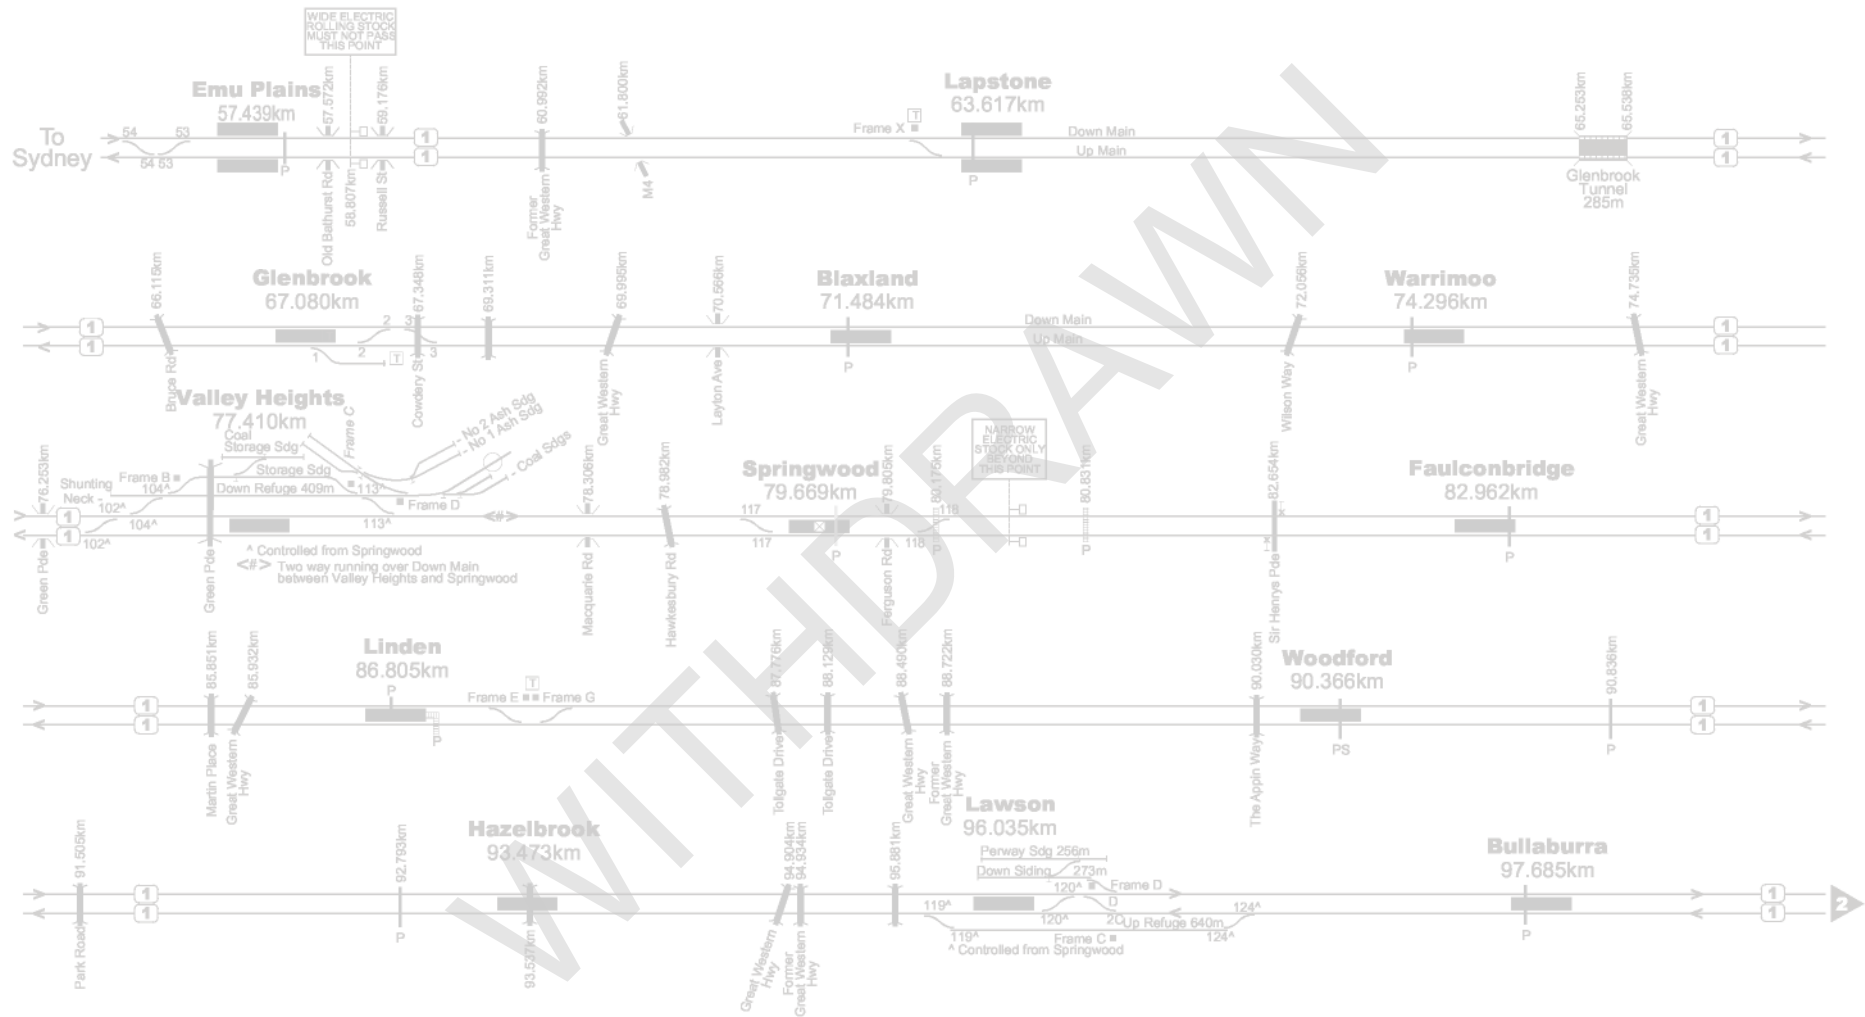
WIDE ELECTRIC ROLLING STOCK MUST NOT PASS THIS POINT

Emu Plains
57.439km

To Sydney

54 53
54 53

57.572km
59.176km
60.992km
61.800km

Old Bathurst Rd
58.807km
Russell St
Former Great Western Hwy
M4

P

1
1

Lapstone
63.617km

Frame X
Down Main
Up Main
P

65.253km
65.538km
Glenbrook Tunnel 285m

1
1

Glenbrook
67.080km

66.115km
67.348km
69.311km
69.995km
70.566km

Bruce Rd
Cowdery St
Great Western Hwy
Layton Ave

1 2 3
2 3

Blaxland
71.484km

Down Main
Up Main
P

Warrimoo
74.296km

72.056km
74.735km
Wilson Way
Great Western Hwy
P

Valley Heights
77.410km

76.253km
Shunting Neck
Frame B
104^
102^
104^
102^
Coal Storage Sdg
Storage Sdg
Down Refuge 409m
Frame C
113^
113^
Frame D
No 2 Ash Sdg
No 1 Ash Sdg
Coal Sdgs
Green Pde
Green Pde

^ Controlled from Springwood
<#> Two way running over Down Main between Valley Heights and Springwood

78.306km
78.982km
Macquarie Rd
Hawkesbury Rd

Springwood
79.669km

117
117
P
79.805km
80.175km
118
118
Ferguson Rd

NARROW ELECTRIC STOCK ONLY BEYOND THIS POINT

80.831km
P
82.654km
Sir Henrys Pde

Faulconbridge
82.962km
P

Linden
86.805km

85.851km
85.932km
Martin Place
Great Western Hwy
P
P
Frame E
Frame G

87.776km
88.129km
88.490km
88.722km
Tollgate Drive
Tollgate Drive
Great Western Hwy
Former Great Western Hwy

90.030km
The Appin Way

Woodford
90.366km
PS

90.836km
P

Hazelbrook
93.473km

91.505km
Park Road
92.793km
P
93.537km

94.904km
94.934km
Great Western Hwy
Former Great Western Hwy
95.881km

Lawson
96.035km

Perway Sdg 256m
Down Siding 273m
120^
Frame D
119^
120^
D
20
Up Refuge 640m
124^
119^
Frame C
124^
^ Controlled from Springwood

Bullaburra
97.685km
P

2

WITHDRAWN